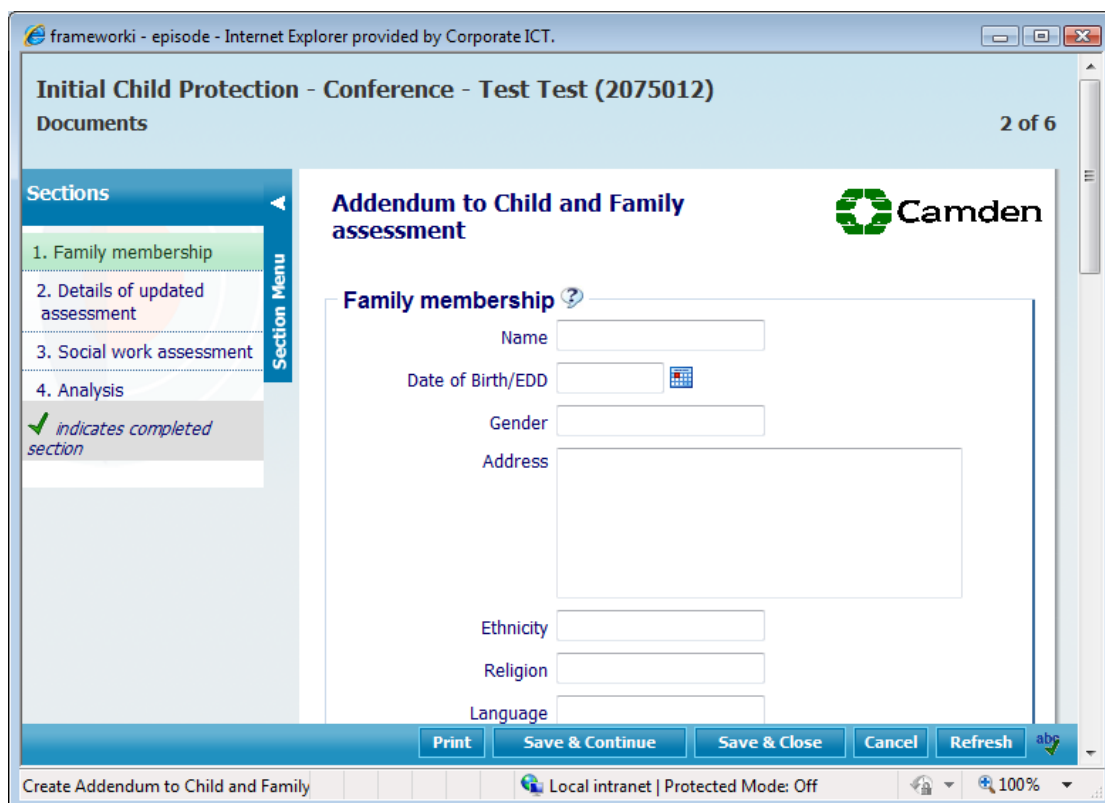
frameworki - episode - Internet Explorer provided by Corporate ICT.

Initial Child Protection - Conference - Test Test (2075012)
Documents
2 of 6

Sections

Section Menu

1. Family membership
2. Details of updated assessment
3. Social work assessment
4. Analysis
indicates completed section

Addendum to Child and Family assessment

Camden

Family membership

Name
Date of Birth/EDD
Gender
Address
Ethnicity
Religion
Language

Print
Save & Continue
Save & Close
Cancel
Refresh
abc

Create Addendum to Child and Family
Local intranet | Protected Mode: Off
100%